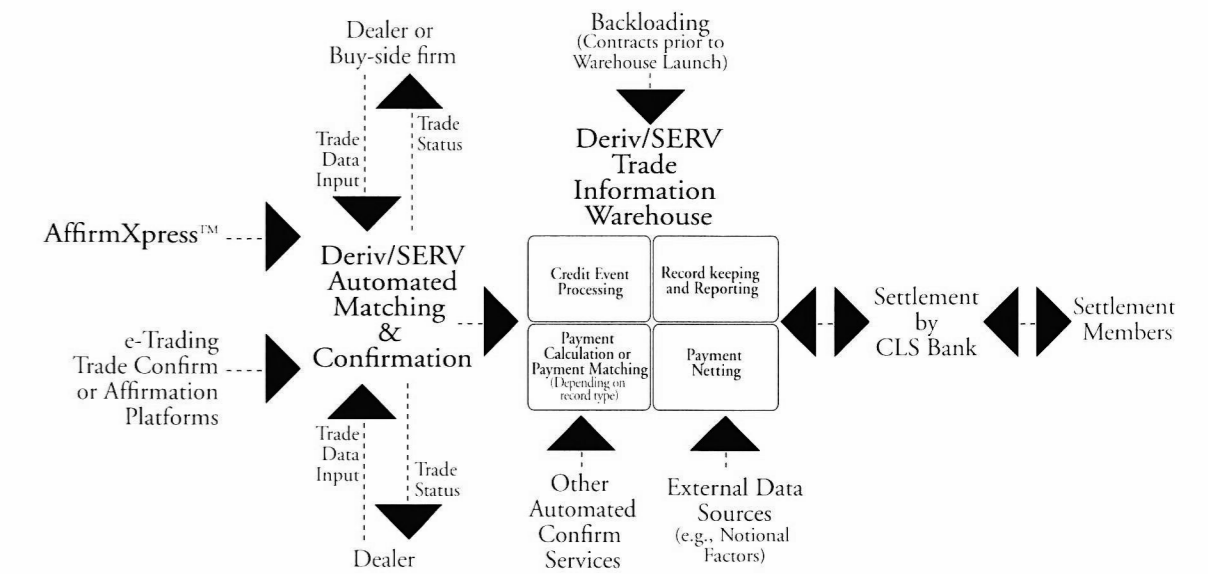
Dealer or Buy-side firm

Trade Data Input

Trade Status

Backloading (Contracts prior to Warehouse Launch)

Deriv/SERV Trade Information Warehouse

AffirmXpress™

Deriv/SERV Automated Matching & Confirmation

e-Trading Trade Confirm or Affirmation Platforms

Credit Event Processing

Record keeping and Reporting

Payment Calculation or Payment Matching (Depending on record type)

Payment Netting

Settlement by CLS Bank

Settlement Members

Trade Data Input

Trade Status

Dealer

Other Automated Confirm Services

External Data Sources (e.g., Notional Factors)